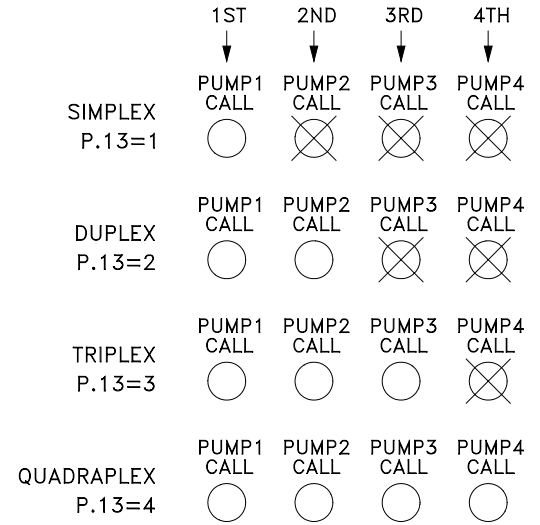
1ST 2ND 3RD 4TH

SIMPLEX
P.13=1
PUMP1 CALL PUMP2 CALL PUMP3 CALL PUMP4 CALL

DUPLEX
P.13=2
PUMP1 CALL PUMP2 CALL PUMP3 CALL PUMP4 CALL

TRIPLEX
P.13=3
PUMP1 CALL PUMP2 CALL PUMP3 CALL PUMP4 CALL

QUADRAPLEX
P.13=4
PUMP1 CALL PUMP2 CALL PUMP3 CALL PUMP4 CALL